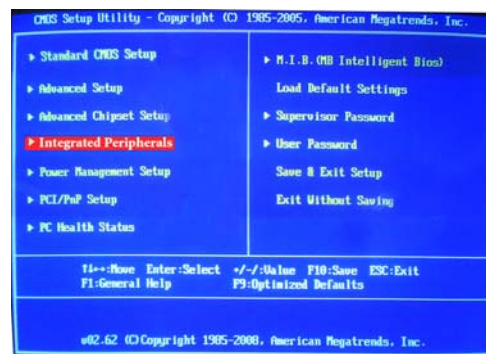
CMOS Setup Utility - Copyright (C) 1985-2005, American Megatrends, Inc.

▸ Standard CMOS Setup

▸ Advanced Setup

▸ Advanced Chipset Setup

▸ Integrated Peripherals

▸ Power Management Setup

▸ PCI/PnP Setup

▸ PC Health Status

▸ M.I.B.(MB Intelligent Bios)

Load Default Settings

▸ Supervisor Password

▸ User Password

Save & Exit Setup

Exit Without Saving

↑↓←→:Move Enter:Select +/-/:Value F10:Save ESC:Exit
F1:General Help F9:Optimized Defaults

v02.62 (C)Copyright 1985-2008, American Megatrends, Inc.